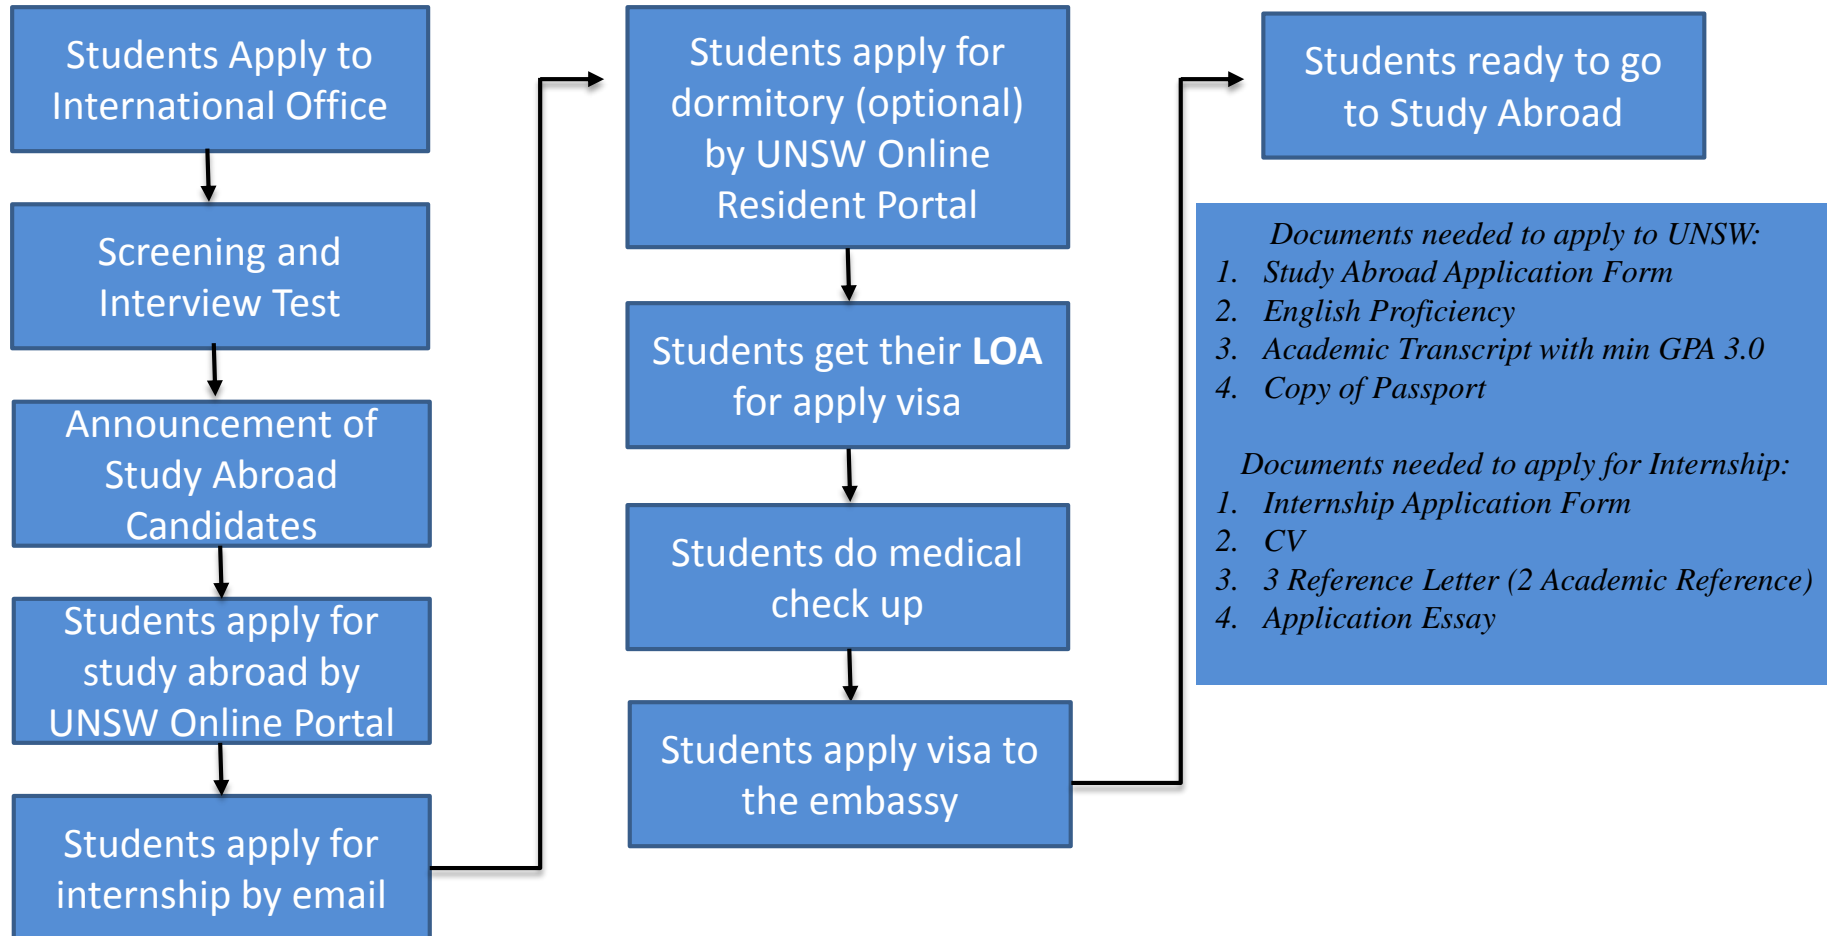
Students Apply to International Office

Screening and Interview Test

Announcement of Study Abroad Candidates

Students apply for study abroad by UNSW Online Portal

Students apply for internship by email

Students apply for dormitory (optional) by UNSW Online Resident Portal

Students get their LOA for apply visa

Students do medical check up

Students apply visa to the embassy

Students ready to go to Study Abroad

Documents needed to apply to UNSW:
1. Study Abroad Application Form
2. English Proficiency
3. Academic Transcript with min GPA 3.0
4. Copy of Passport

Documents needed to apply for Internship:
1. Internship Application Form
2. CV
3. 3 Reference Letter (2 Academic Reference)
4. Application Essay